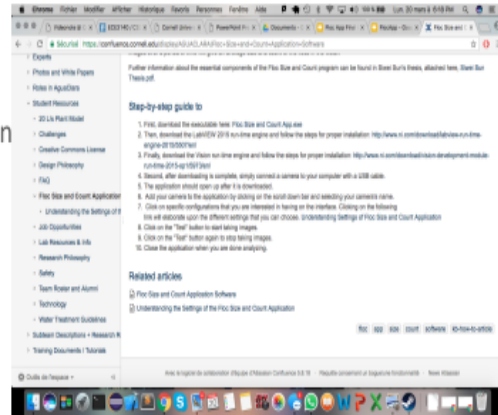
Chrome Fichier Modifier Afficher Historique Favoris Personnes Fenêtre Aide

Sécurisé https://confluence.cornell.edu/display/AGUACLARA/Floc+Size+and+Count+Application+Software

Experts
Photos and White Papers
Roles in AguaClara
Student Resources
3D Lit Plant Model
Challenges
Creative Commons License
Design Philosophy
FAQ
Floc Size and Count Application
Understanding the Settings of t
Job Opportunities
Lab Resources & Info
Research Philosophy
Safety
Team Roster and Alumni
Technology
Water Treatment Guidelines
Subteam Descriptions + Research
Training Documents / Tutorials

Outils de l'espace

Further information about the essential components of the Floc Size and Count program can be found in Sleet Sun's thesis, attached here, Sleet Sun Thesis.pdf.

Step-by-step guide to

1. First, download the executable here: Floc Size and Count App.exe
2. Then, download the LabVIEW 2015 run-time engine and follow the steps for proper installation: http://www.ni.com/download/labview-run-time-engine-2015/5507/en/
3. Finally, download the Vision run-time engine and follow the steps for proper installation: http://www.ni.com/download/vision-development-module-run-time-2015-sp1/5597/en/
4. Second, after downloading is complete, simply connect a camera to your computer with a USB cable.
5. The application should open up after it is downloaded.
6. Add your camera to the application by clicking on the scroll down bar and selecting your camera's name.
7. Click on specific configurations that you are interested in having on the interface. Clicking on the following link will elaborate upon the different settings that you can choose. Understanding Settings of Floc Size and Count Application
8. Click on the "Test" button to start taking images.
9. Click on the "Test" button again to stop taking images.
10. Close the application when you are done analyzing.

Related articles

Floc Size and Count Application Software
Understanding the Settings of the Floc Size and Count Application

floc app size count software kb-how-to-article

Avec le logiciel de collaboration d'équipe d'Atlassian Confluence 5.8.18 · Rapporter un problème · Nouveautés Atlassian